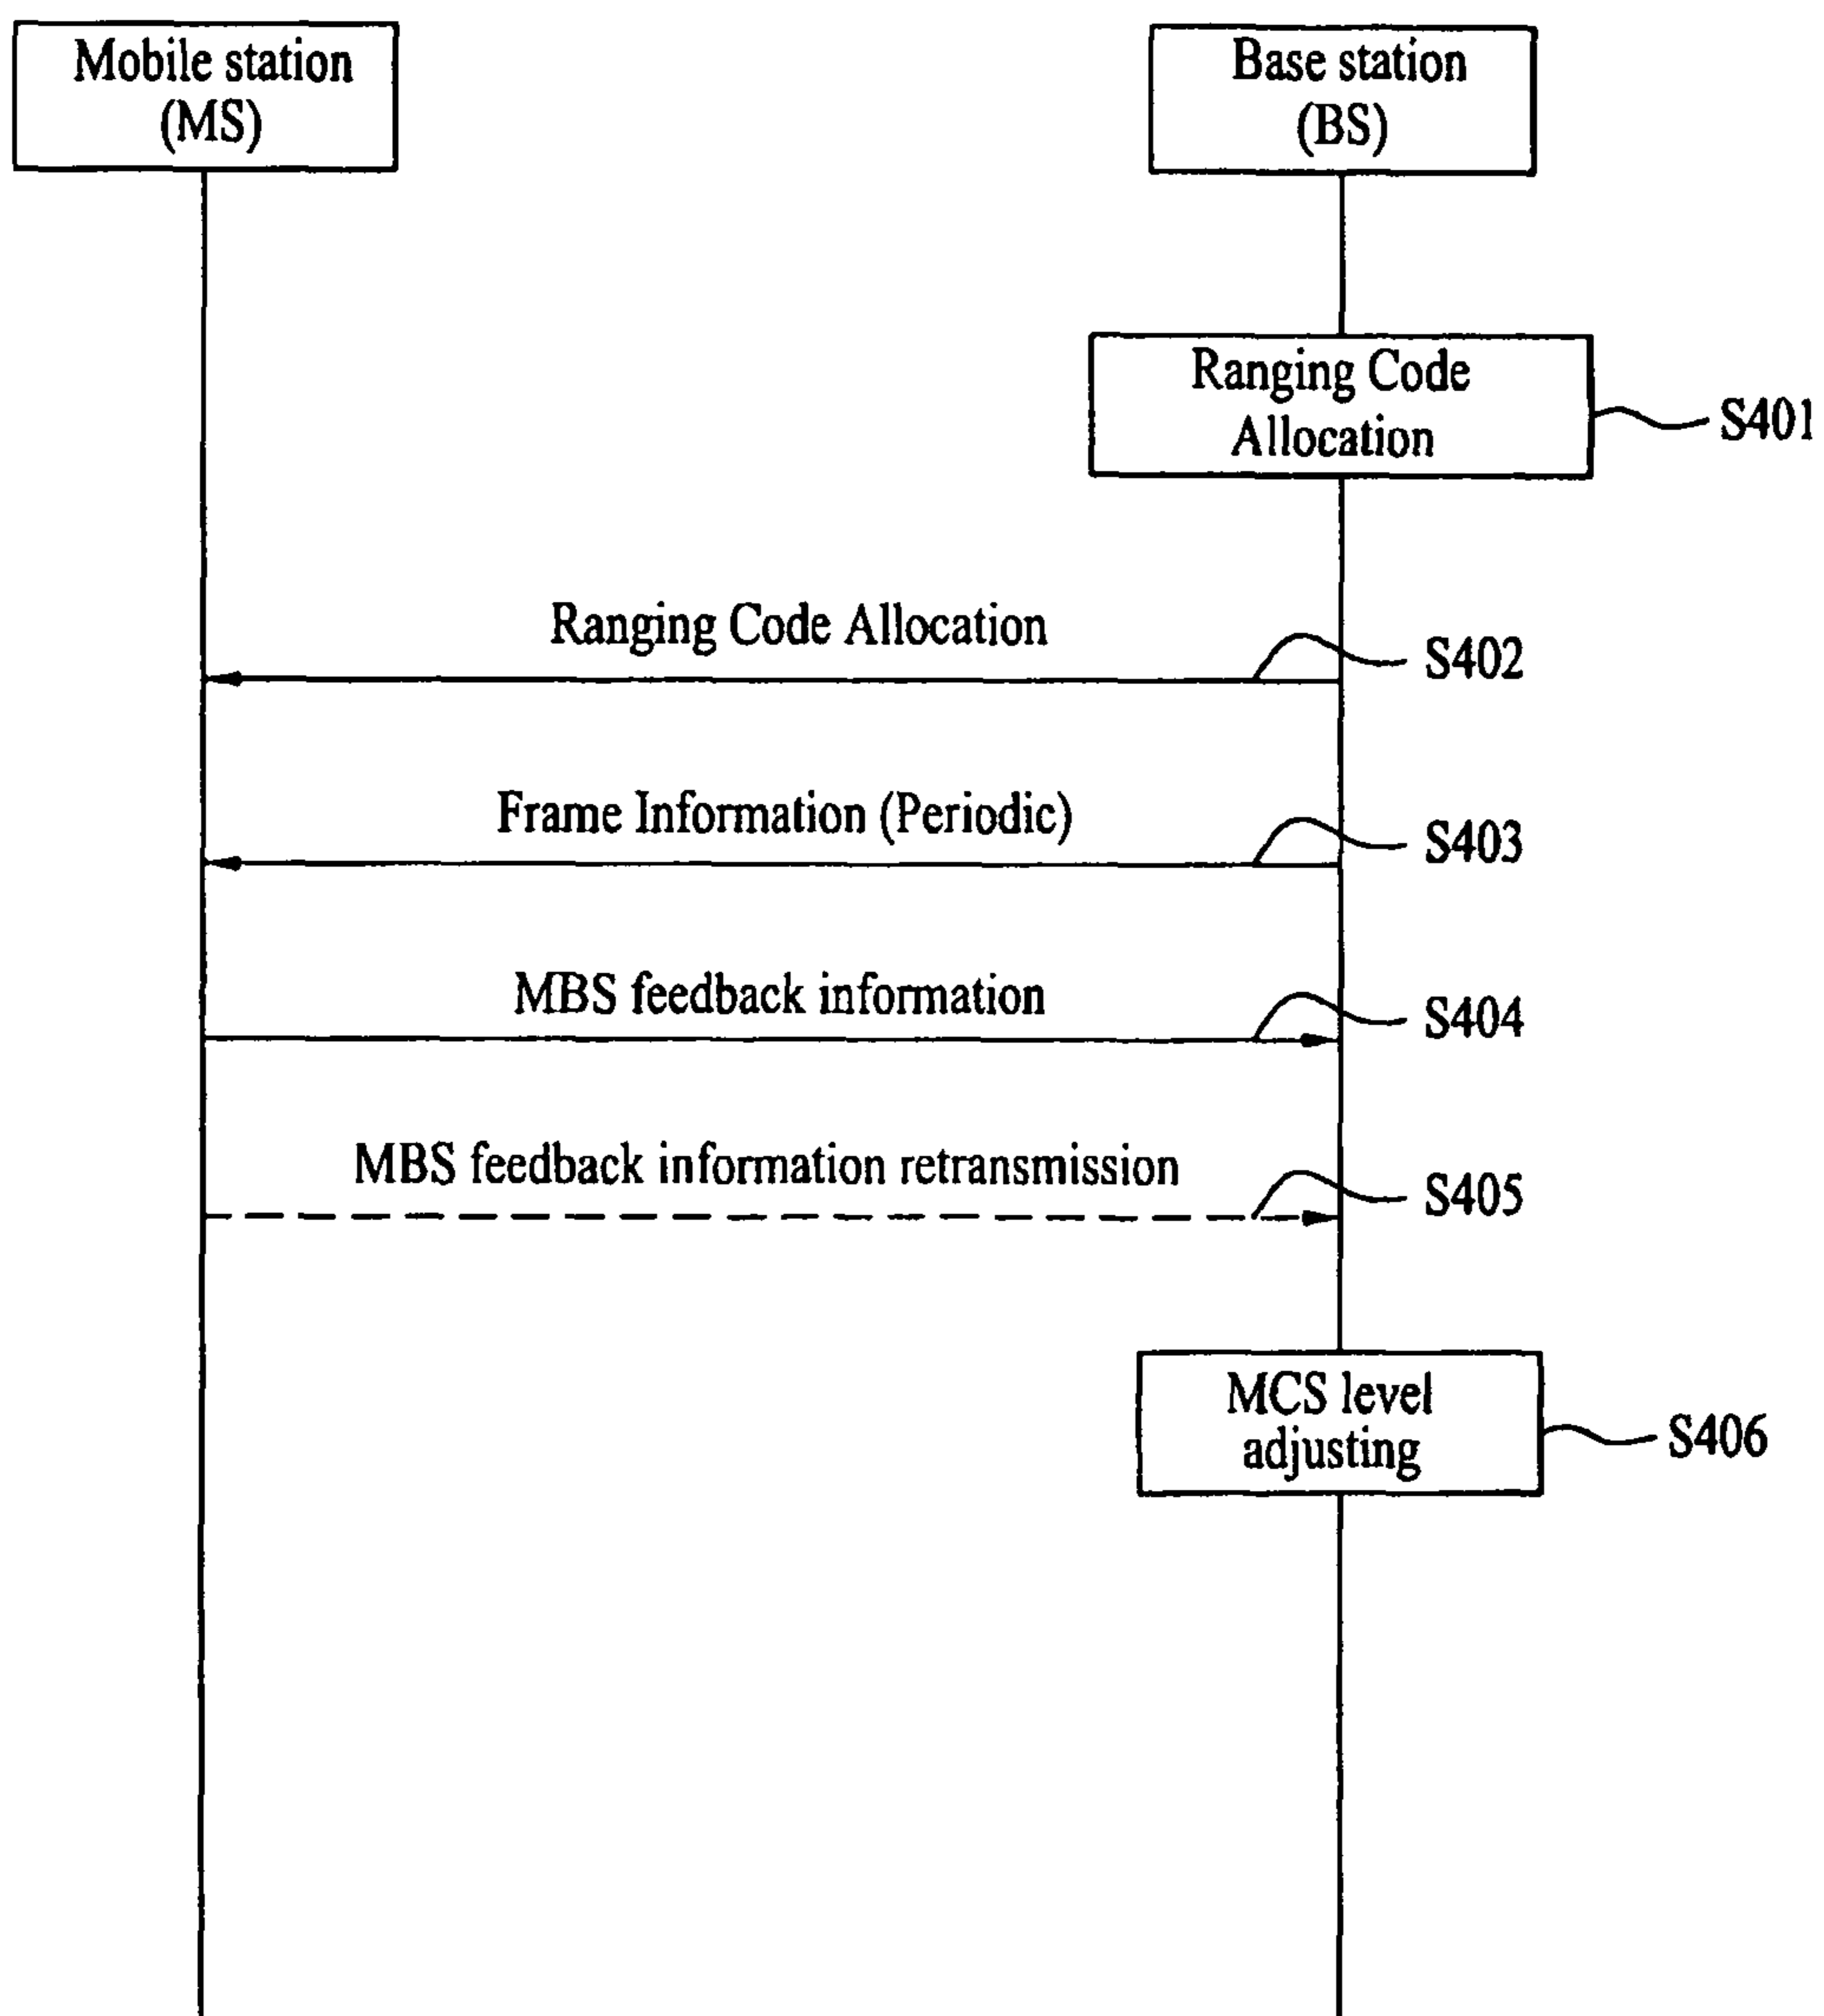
Mobile station (MS)

Base station (BS)

Ranging Code Allocation

S401

Ranging Code Allocation

S402

Frame Information (Periodic)

S403

MBS feedback information

S404

MBS feedback information retransmission

S405

MCS level adjusting

S406